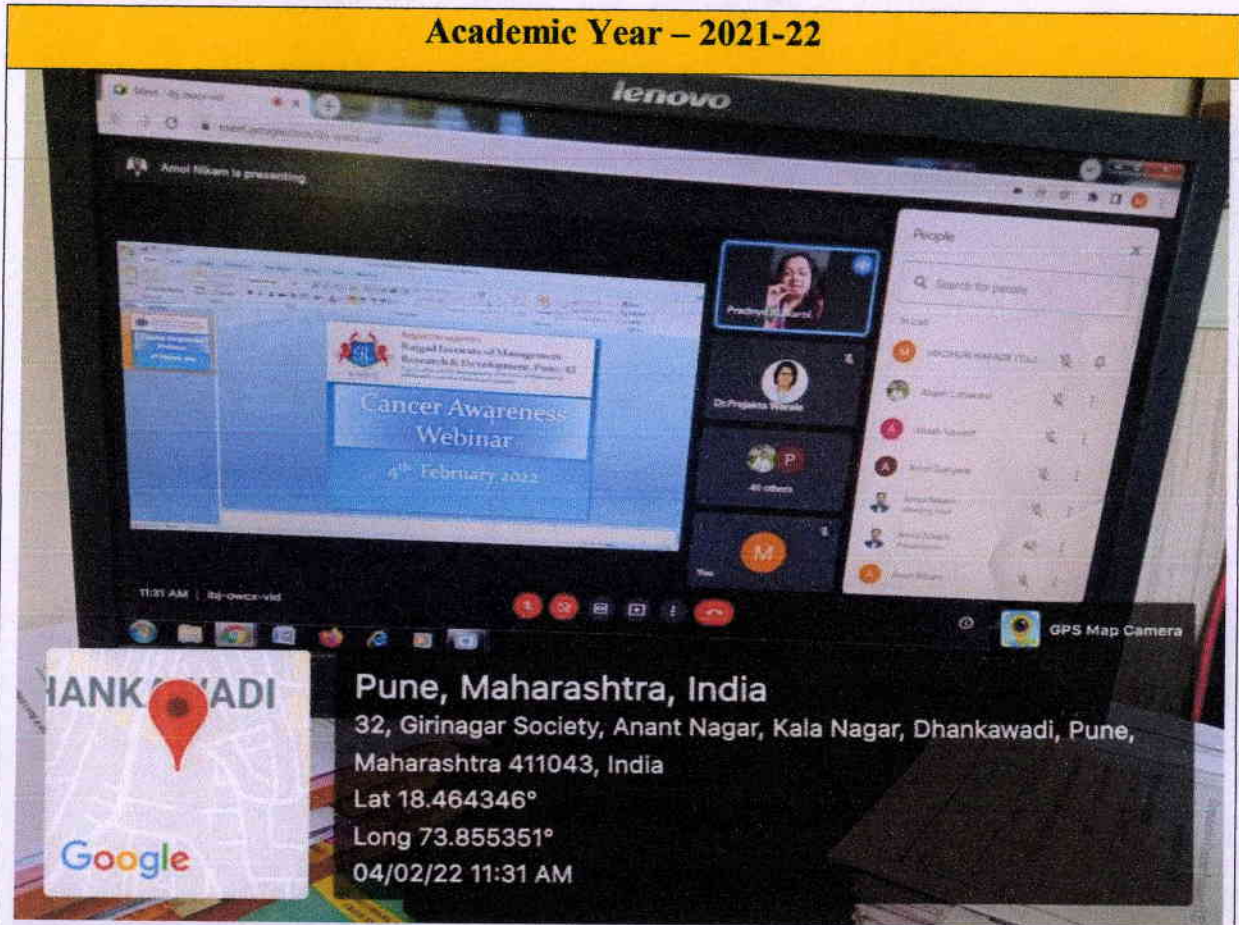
Academic Year – 2021-22

lenovo

Amol Nikam is presenting

People

Search for people

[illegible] Institute of Management Research & Development, Pune- 43

Cancer Awareness Webinar

4th February 2022

Pradnya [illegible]

Dr.Prajakta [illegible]

40 others

You

11:31 AM | bj-owcx-vid

GPS Map Camera

HANKAWADI

Google

Pune, Maharashtra, India
32, Girinagar Society, Anant Nagar, Kala Nagar, Dhankawadi, Pune, Maharashtra 411043, India
Lat 18.464346°
Long 73.855351°
04/02/22 11:31 AM